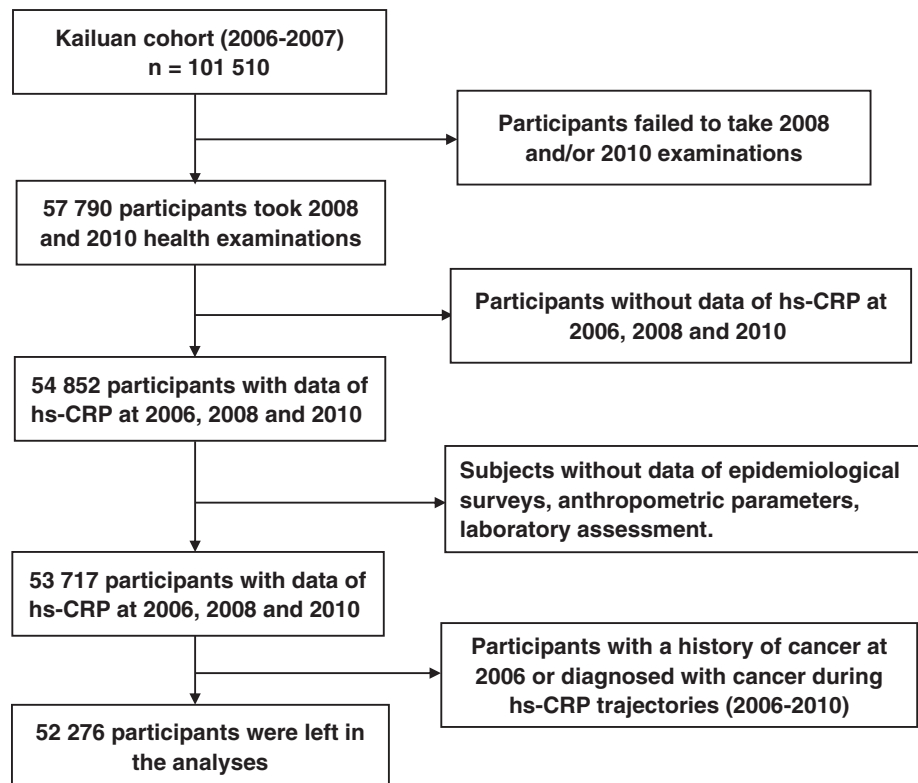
Kailuan cohort (2006-2007)
n = 101 510

Participants failed to take 2008 and/or 2010 examinations

57 790 participants took 2008 and 2010 health examinations

Participants without data of hs-CRP at 2006, 2008 and 2010

54 852 participants with data of hs-CRP at 2006, 2008 and 2010

Subjects without data of epidemiological surveys, anthropometric parameters, laboratory assessment.

53 717 participants with data of hs-CRP at 2006, 2008 and 2010

Participants with a history of cancer at 2006 or diagnosed with cancer during hs-CRP trajectories (2006-2010)

52 276 participants were left in the analyses